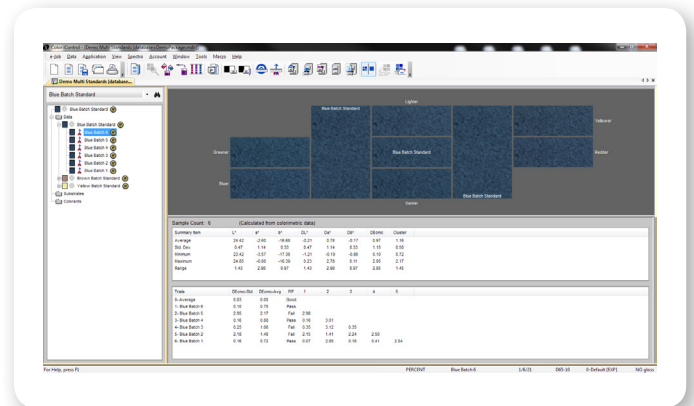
Color Control - [Demo Multi Standards (database:DemoPackage.mdb)]

e-Job Data Application View Spectra Account Window Tools Macro Help

Demo Multi Standards (databas...

Blue Batch Standard

Blue Batch Standard
Data
Blue Batch Standard
Blue Batch 6
Blue Batch 5
Blue Batch 4
Blue Batch 3
Blue Batch 2
Blue Batch 1
Brown Batch Standard
Yellow Batch Standard
Substrates
Colorants

Lighter
Blue Batch Standard
Greener
Yellower
Blue Batch Standard
Redder
Bluer
Blue Batch Standard
Darker

Sample Count: 6 (Calculated from colorimetric data)

| Summary Item | L* | a* | b* | DL* | Da* | Db* | DEcmc | Cluster |
|---|---|---|---|---|---|---|---|---|
| Average | 24.42 | -2.60 | -16.66 | -0.21 | 0.19 | -0.17 | 0.97 | 1.16 |
| Std. Dev. | 0.47 | 1.14 | 0.53 | 0.47 | 1.14 | 0.53 | 1.15 | 0.55 |
| Minimum | 22.42 | -3.57 | -17.36 | -1.21 | -0.19 | -0.88 | 0.10 | 0.72 |
| Maximum | 24.65 | -0.66 | -16.39 | 0.23 | 2.70 | 0.11 | 2.95 | 2.17 |
| Range | 1.43 | 2.90 | 0.97 | 1.43 | 2.90 | 0.97 | 2.85 | 1.45 |

| Trials | DEcmc-Std | DEcmc-Avg | P/F | 1 | 2 | 3 | 4 | 5 |
|---|---|---|---|---|---|---|---|---|
| 0--Average | 0.83 | 0.00 | Good | | | | | |
| 1--Blue Batch 6 | 0.10 | 0.79 | Pass | | | | | |
| 2--Blue Batch 5 | 2.95 | 2.17 | Fail | 2.98 | | | | |
| 3--Blue Batch 4 | 0.16 | 0.80 | Pass | 0.16 | 3.01 | | | |
| 4--Blue Batch 3 | 0.25 | 1.06 | Fail | 0.35 | 3.12 | 0.35 | | |
| 5--Blue Batch 2 | 2.18 | 1.48 | Fail | 2.15 | 1.41 | 2.24 | 2.50 | |
| 6--Blue Batch 1 | 0.16 | 0.72 | Pass | 0.07 | 2.85 | 0.16 | 0.41 | 2.04 |

For Help, press F1 | PERCENT | Blue Batch 6 | 1/6/21 | D65-10 | 0-Default [EXP] | NO gloss